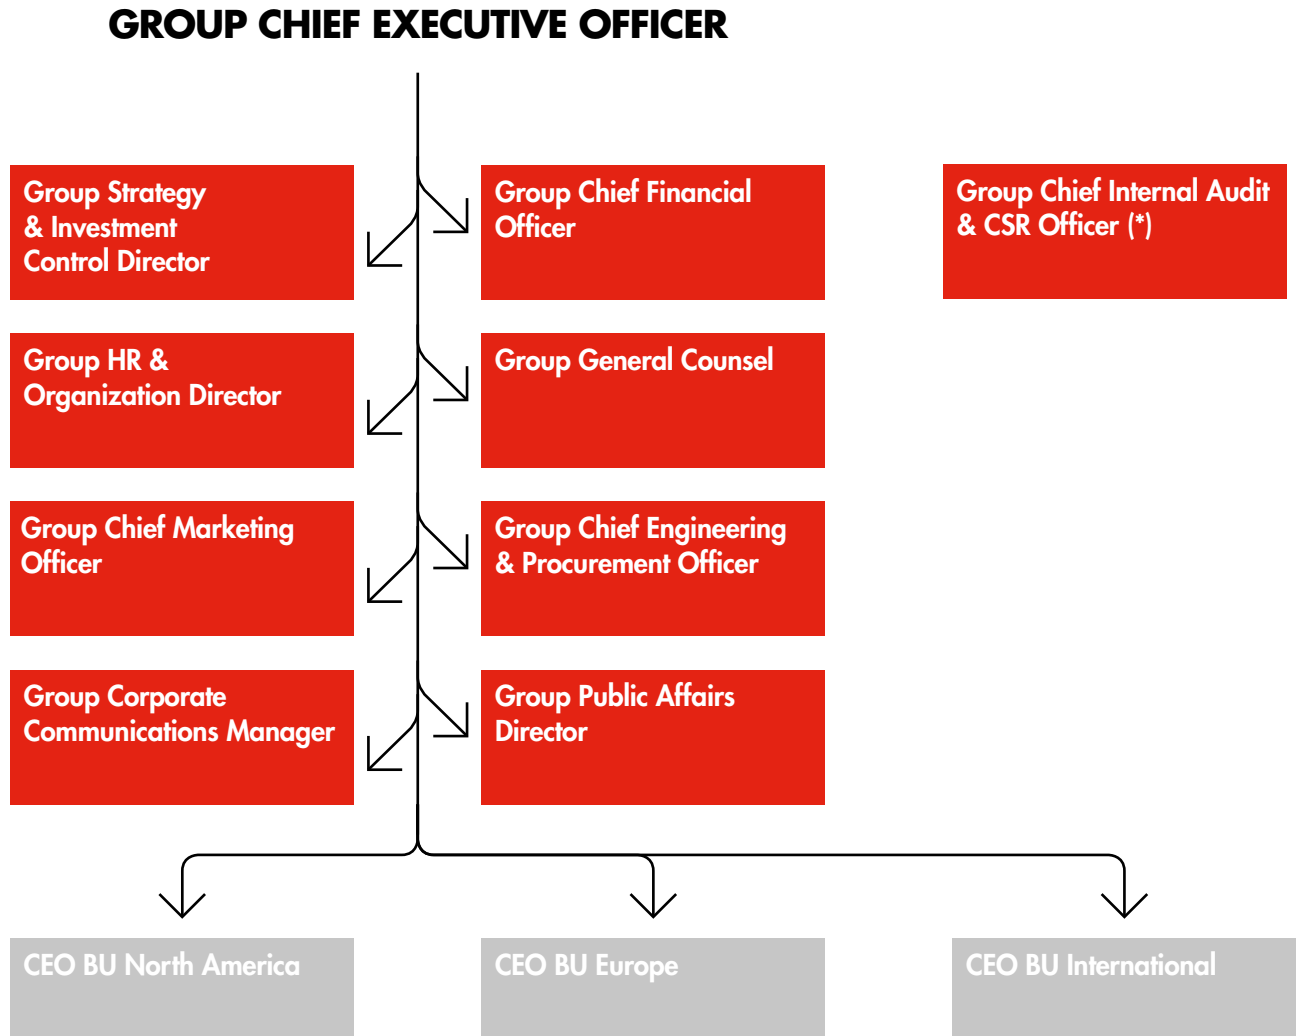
GROUP CHIEF EXECUTIVE OFFICER

Group Strategy & Investment Control Director

Group Chief Financial Officer

Group Chief Internal Audit & CSR Officer (*)

Group HR & Organization Director

Group General Counsel

Group Chief Marketing Officer

Group Chief Engineering & Procurement Officer

Group Corporate Communications Manager

Group Public Affairs Director

CEO BU North America

CEO BU Europe

CEO BU International